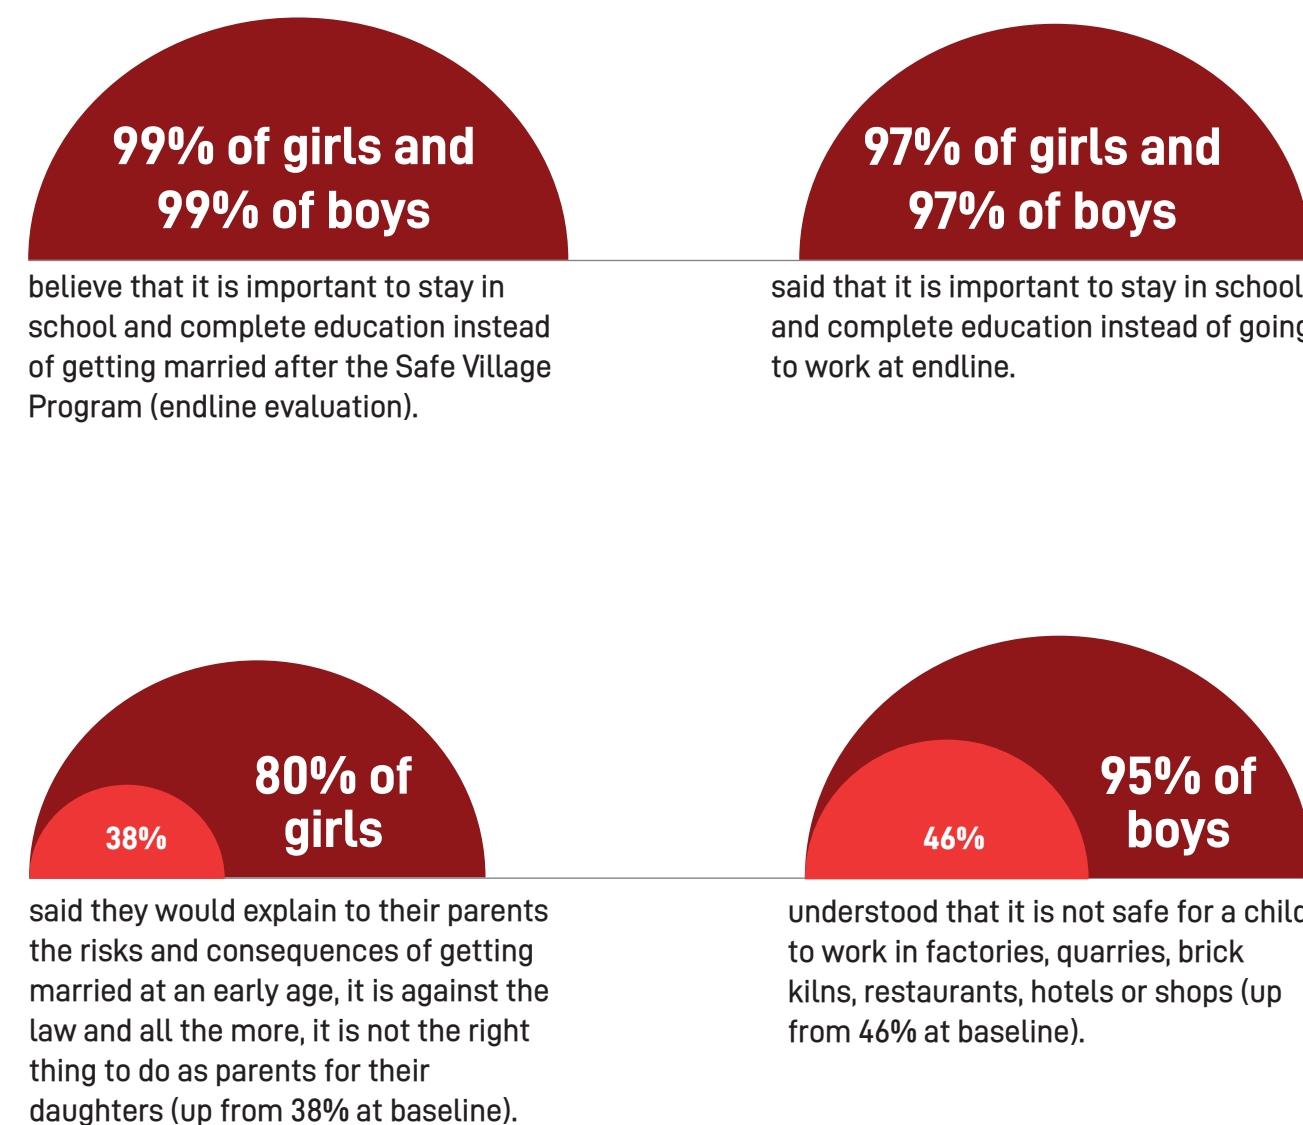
99% of girls and 99% of boys

believe that it is important to stay in school and complete education instead of getting married after the Safe Village Program (endline evaluation).

97% of girls and 97% of boys

said that it is important to stay in school and complete education instead of going to work at endline.

38%

80% of girls

said they would explain to their parents the risks and consequences of getting married at an early age, it is against the law and all the more, it is not the right thing to do as parents for their daughters (up from 38% at baseline).

46%

95% of boys

understood that it is not safe for a child to work in factories, quarries, brick kilns, restaurants, hotels or shops (up from 46% at baseline).